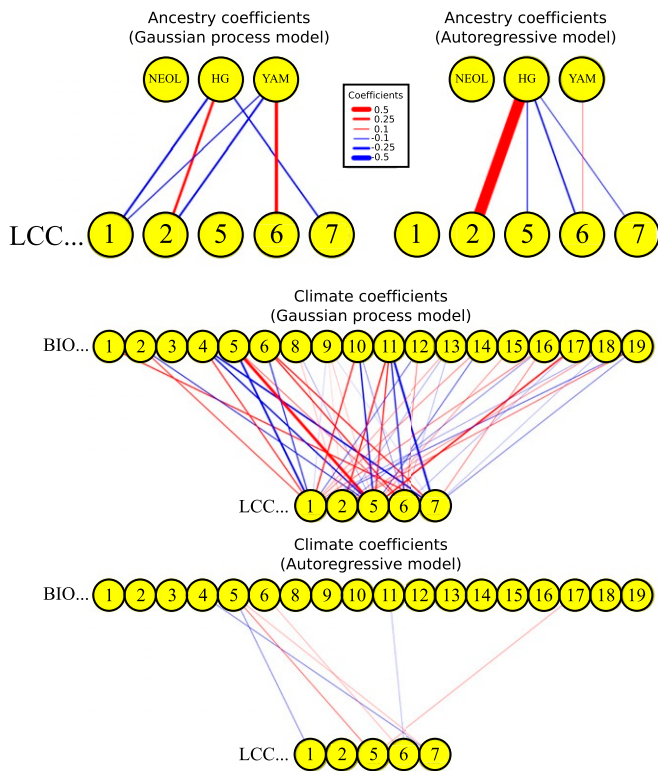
Ancestry coefficients
(Gaussian process model)

NEOL HG YAM

LCC... 1 2 5 6 7

Ancestry coefficients
(Autoregressive model)

NEOL HG YAM

1 2 5 6 7

Coefficients
0.5
0.25
0.1
-0.1
-0.25
-0.5

Climate coefficients
(Gaussian process model)

BIO... 1 2 3 4 5 6 8 9 10 11 12 13 14 15 16 17 18 19

LCC... 1 2 5 6 7

Climate coefficients
(Autoregressive model)

BIO... 1 2 3 4 5 6 8 9 10 11 12 13 14 15 16 17 18 19

LCC... 1 2 5 6 7